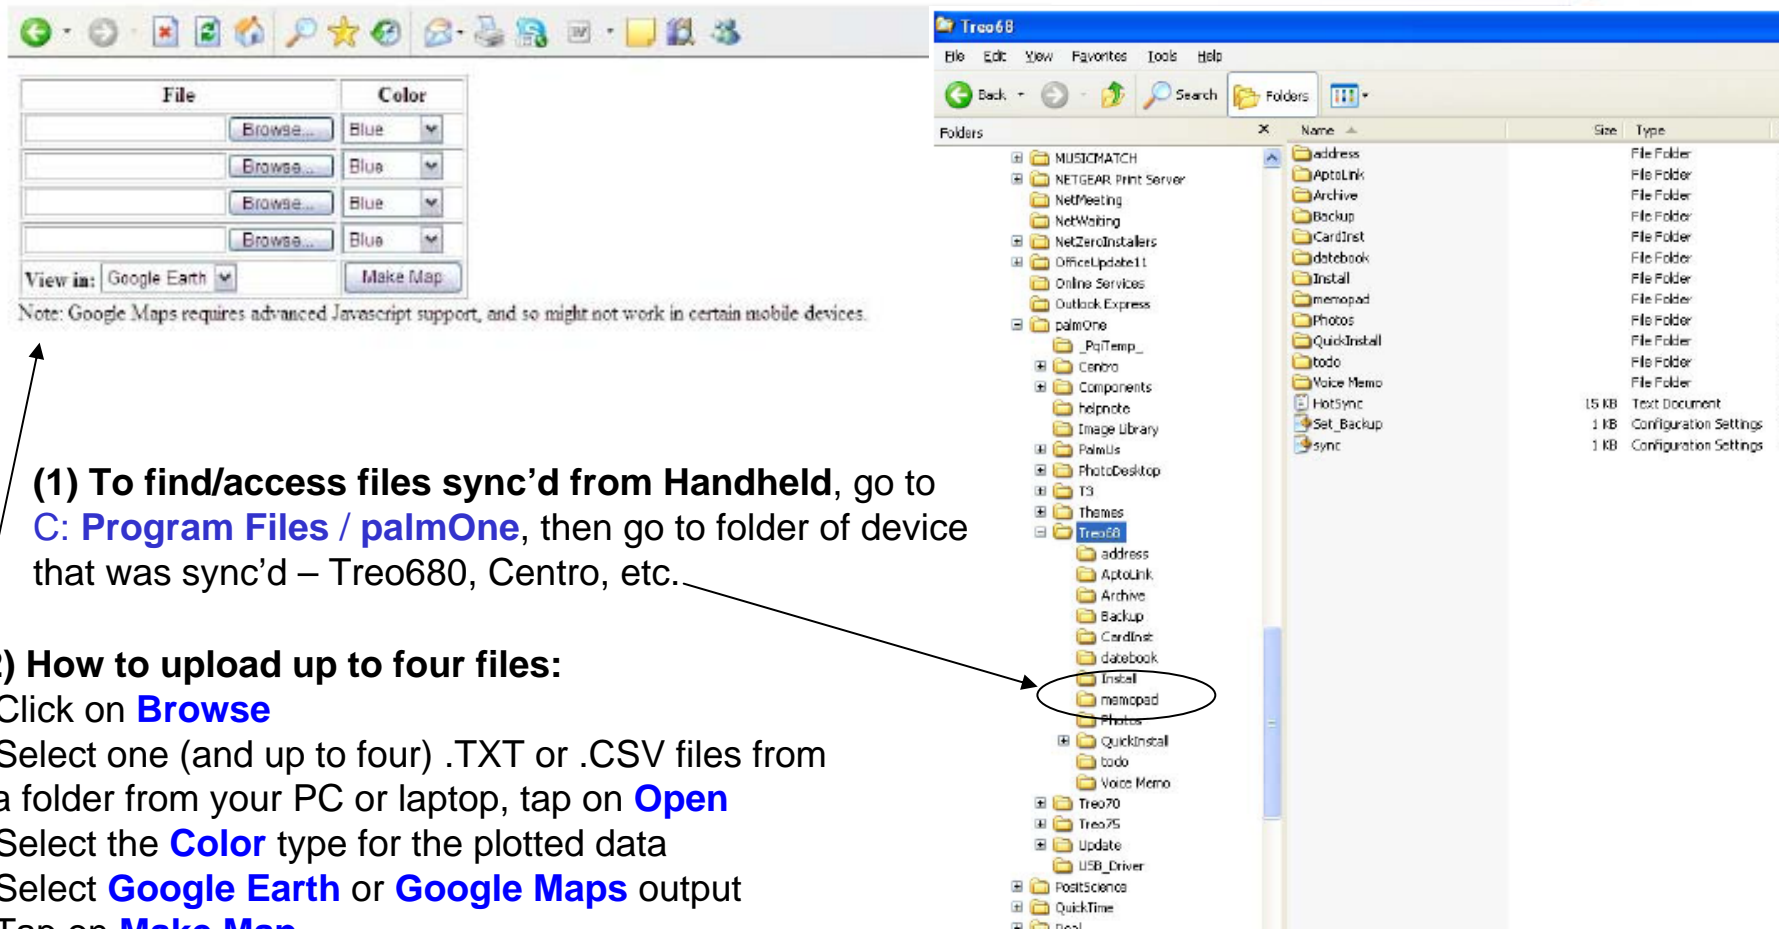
| File | Color |
|---|---|
| Browse... | Blue |
| Browse... | Blue |
| Browse... | Blue |
| Browse... | Blue |
| View in: Google Earth | Make Map |

Note: Google Maps requires advanced Javascript support, and so might not work in certain mobile devices.

(1) To find/access files sync'd from Handheld, go to C: Program Files / palmOne, then go to folder of device that was sync'd – Treo680, Centro, etc.

2) How to upload up to four files:
Click on Browse
Select one (and up to four) .TXT or .CSV files from a folder from your PC or laptop, tap on Open
Select the Color type for the plotted data
Select Google Earth or Google Maps output
Tap on Make Map

Treo68
File Edit View Favorites Tools Help
Back Search Folders
Folders
MUSICMATCH
NETGEAR Print Server
NetMeeting
NetWaiting
NetZeroInstallers
OfficeUpdate11
Online Services
Outlook Express
palmOne
_PqiTemp_
Centro
Components
helpnote
Image Library
PalmUs
PhotoDesktop
T3
Themes
Treo68
address
AptoLink
Archive
Backup
CardInst
datebook
Install
memopad
Photos
QuickInstall
todo
Voice Memo
Treo70
Treo75
Update
USB_Driver
PostScience
QuickTime
Real

| Name | Size | Type |
|---|---|---|
| address | | File Folder |
| AptoLink | | File Folder |
| Archive | | File Folder |
| Backup | | File Folder |
| CardInst | | File Folder |
| datebook | | File Folder |
| Install | | File Folder |
| memopad | | File Folder |
| Photos | | File Folder |
| QuickInstall | | File Folder |
| todo | | File Folder |
| Voice Memo | | File Folder |
| HotSync | 15 KB | Text Document |
| Set_Backup | 1 KB | Configuration Settings |
| sync | 1 KB | Configuration Settings |